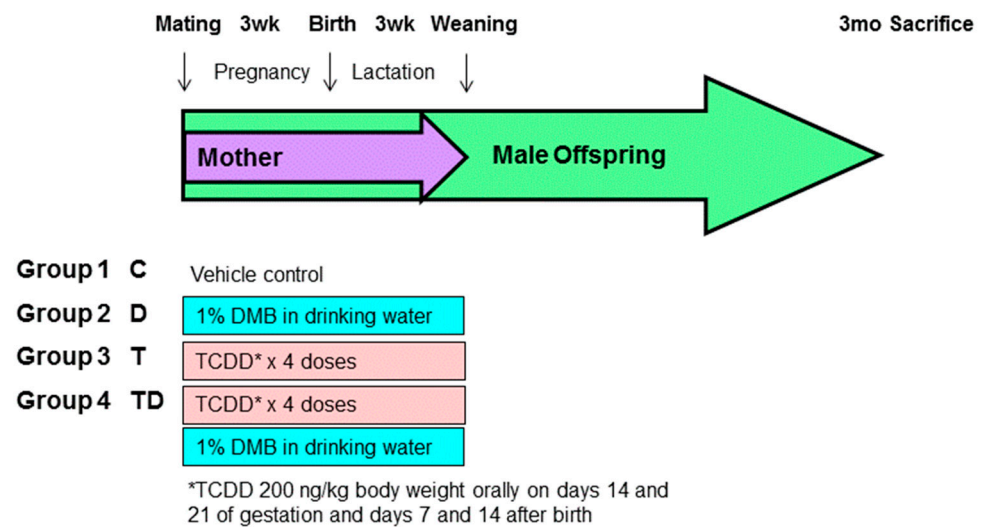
Mating 3wk Birth 3wk Weaning

3mo Sacrifice

Pregnancy Lactation

Mother

Male Offspring

Group 1 C Vehicle control

Group 2 D 1% DMB in drinking water

Group 3 T TCDD* x 4 doses

Group 4 TD TCDD* x 4 doses

1% DMB in drinking water

*TCDD 200 ng/kg body weight orally on days 14 and 21 of gestation and days 7 and 14 after birth